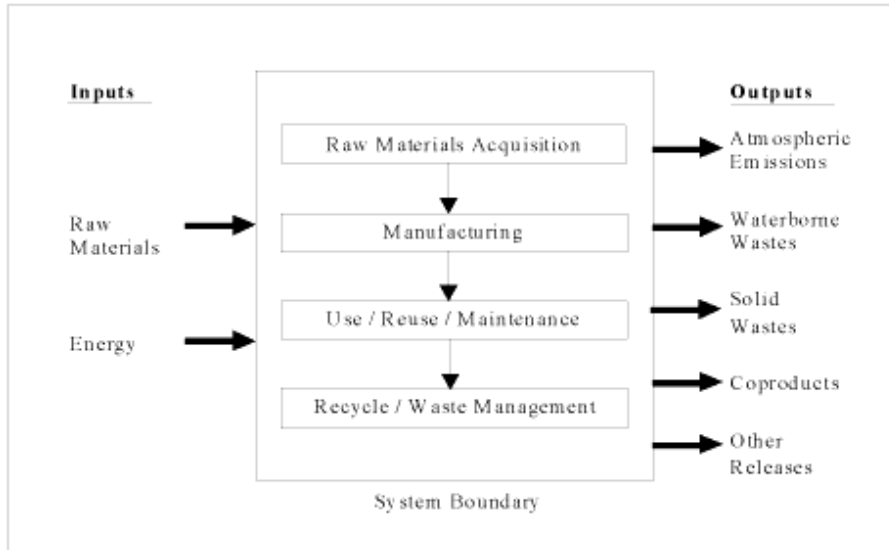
Inputs

Raw Materials

Energy

Raw Materials Acquisition

Manufacturing

Use / Reuse / Maintenance

Recycle / Waste Management

System Boundary

Outputs

Atmospheric Emissions

Waterborne Wastes

Solid Wastes

Coproducts

Other Releases